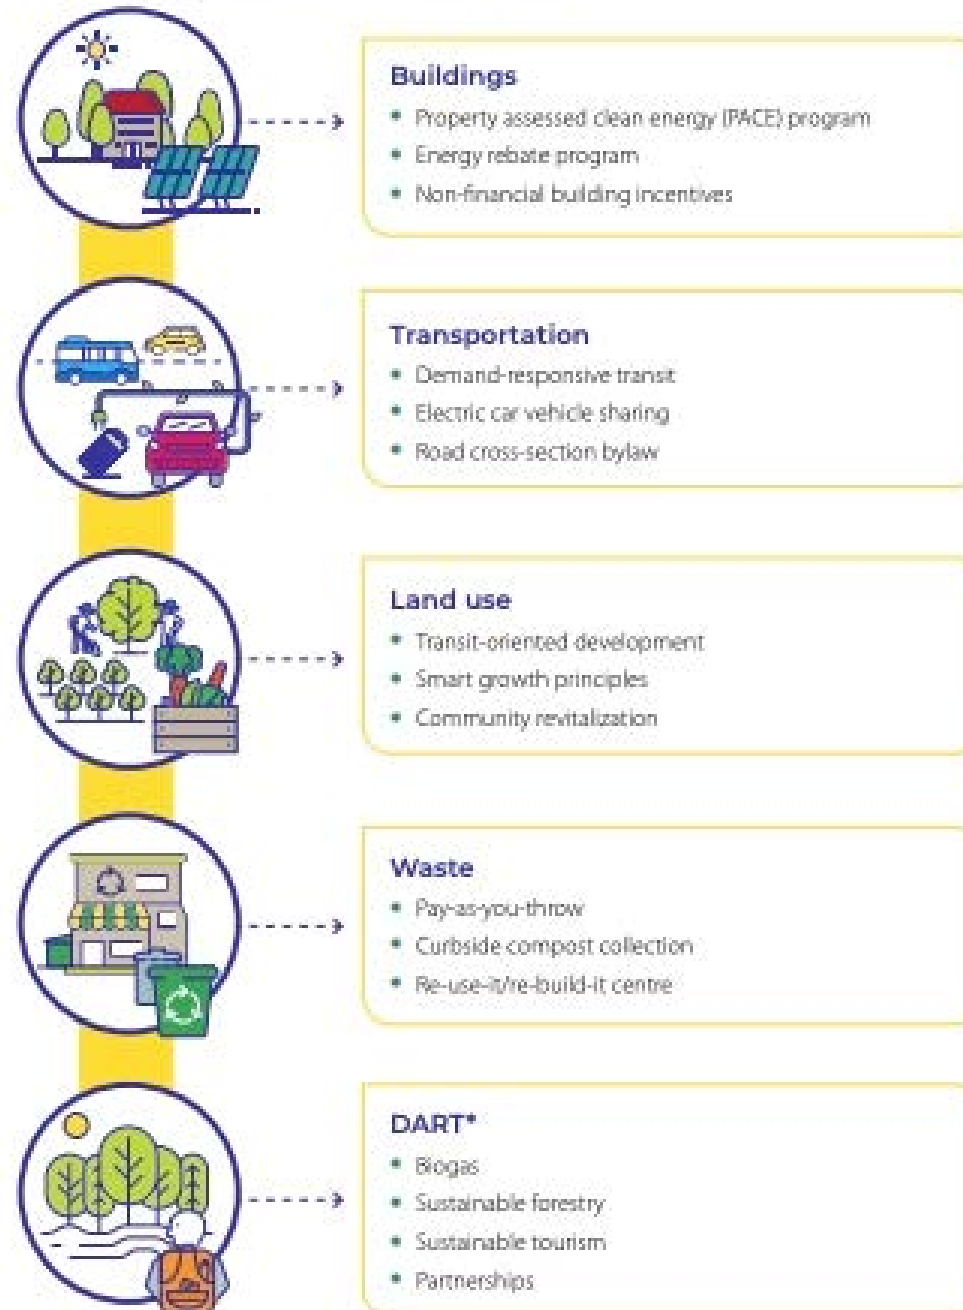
Buildings
• Property assessed clean energy (PACE) program
• Energy rebate program
• Non-financial building incentives

Transportation
• Demand-responsive transit
• Electric car vehicle sharing
• Road cross-section bylaw

Land use
• Transit-oriented development
• Smart growth principles
• Community revitalization

Waste
• Pay-as-you-throw
• Curbside compost collection
• Re-use-it/re-build-it centre

DART*
• Biogas
• Sustainable forestry
• Sustainable tourism
• Partnerships